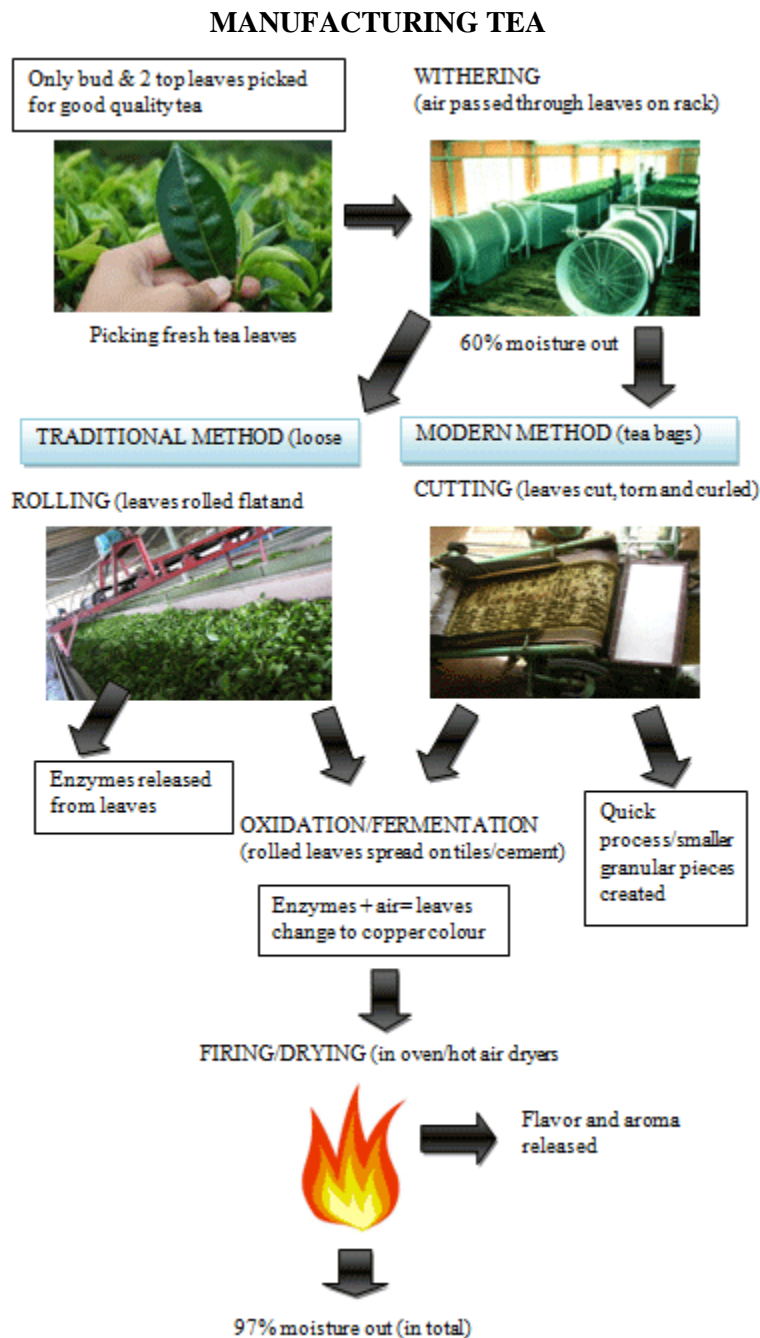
MANUFACTURING TEA

Only bud & 2 top leaves picked for good quality tea

WITHERING
(air passed through leaves on rack)

Picking fresh tea leaves

60% moisture out

TRADITIONAL METHOD (loose

MODERN METHOD (tea bags)

ROLLING (leaves rolled flat and

CUTTING (leaves cut, torn and curled)

Enzymes released from leaves

OXIDATION/FERMENTATION
(rolled leaves spread on tiles/cement)

Quick process/smaller granular pieces created

Enzymes + air= leaves change to copper colour

FIRING/DRYING (in oven/hot air dryers

Flavor and aroma released

97% moisture out (in total)